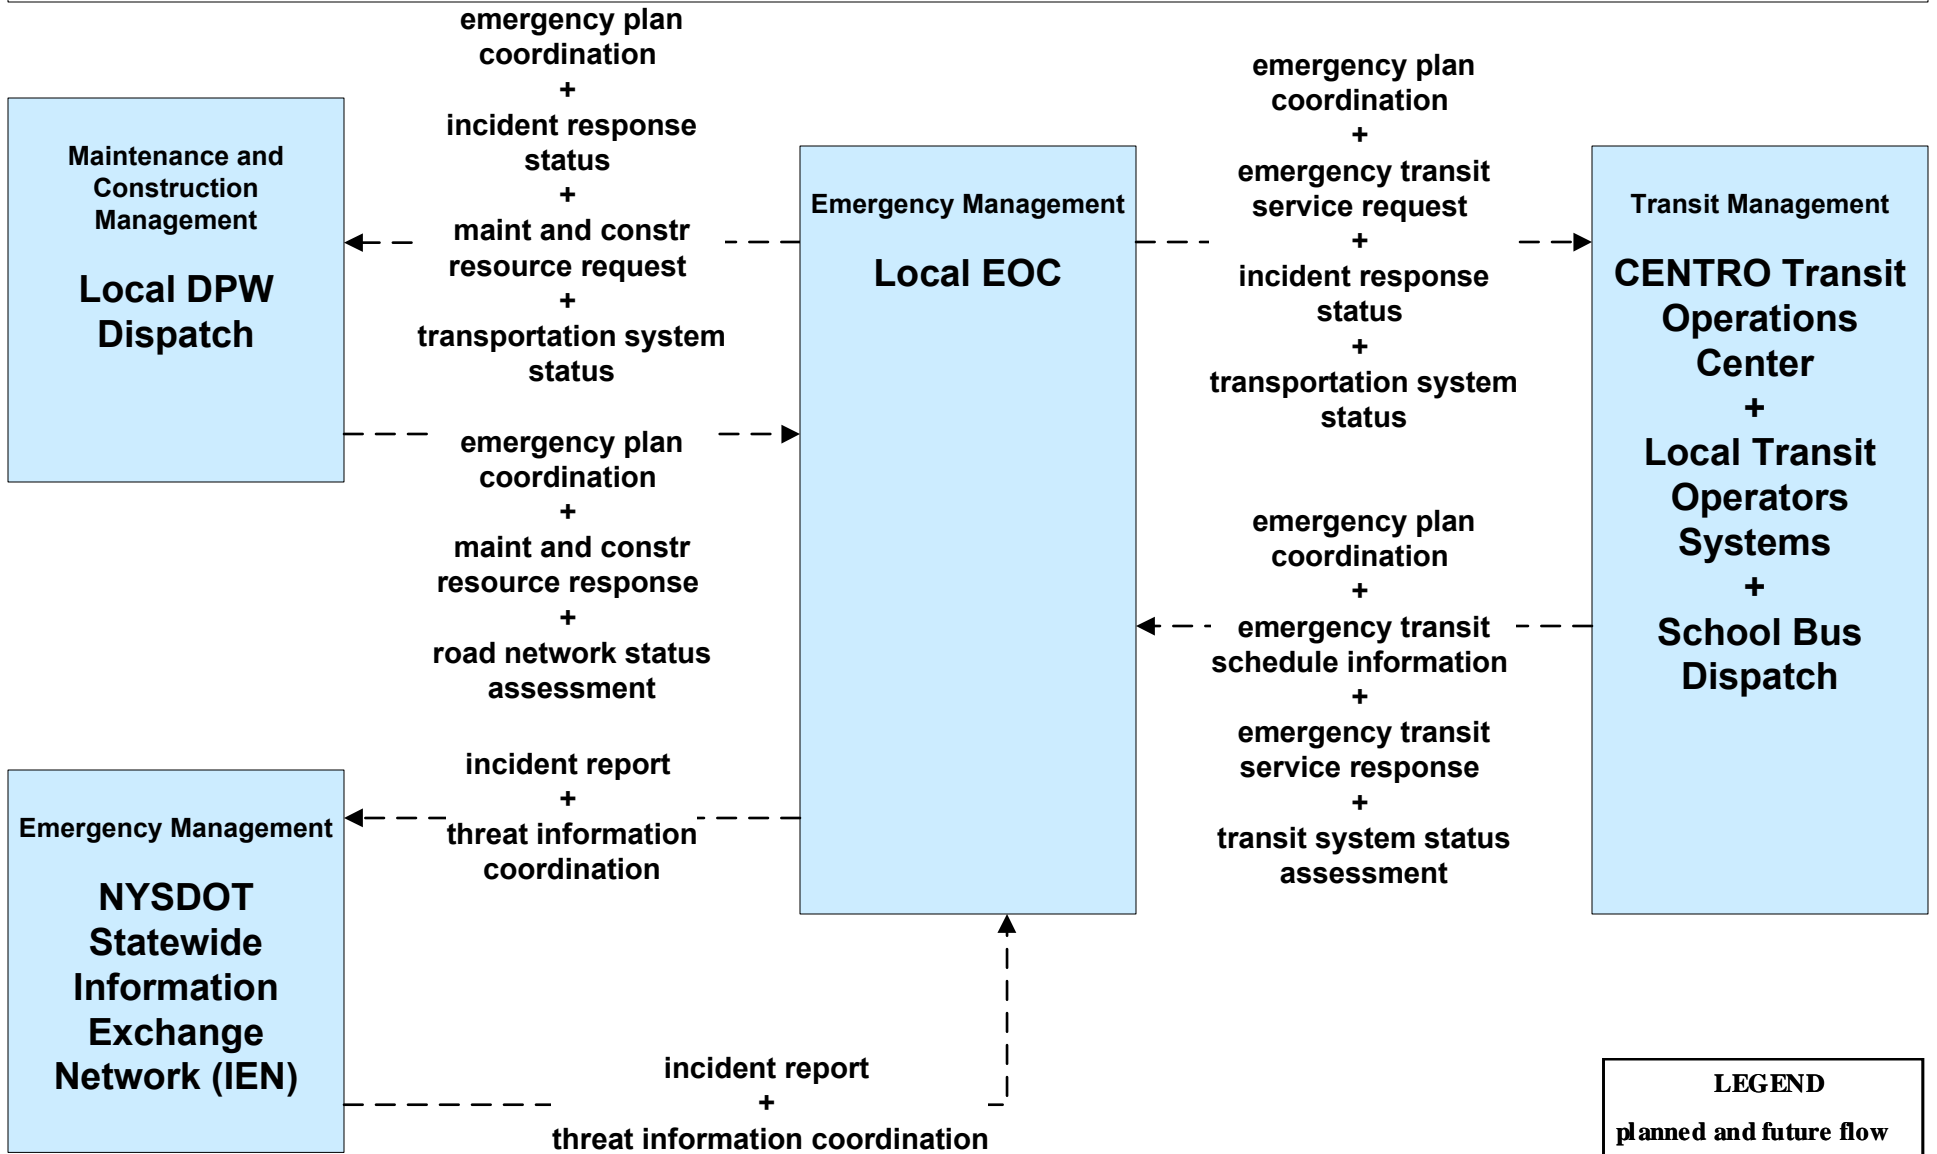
Maintenance and Construction Management

Local DPW Dispatch

emergency plan coordination
+
incident response status
+
maint and constr resource request
+
transportation system status

emergency plan coordination
+
maint and constr resource response
+
road network status assessment

Emergency Management

Local EOC

emergency plan coordination
+
emergency transit service request
+
incident response status
+
transportation system status

Transit Management

CENTRO Transit Operations Center
+
Local Transit Operators Systems
+
School Bus Dispatch

emergency plan coordination
+
emergency transit schedule information
+
emergency transit service response
+
transit system status assessment

incident report
+
threat information coordination

Emergency Management

NYSDOT Statewide Information Exchange Network (IEN)

incident report
+
threat information coordination

LEGEND

planned and future flow